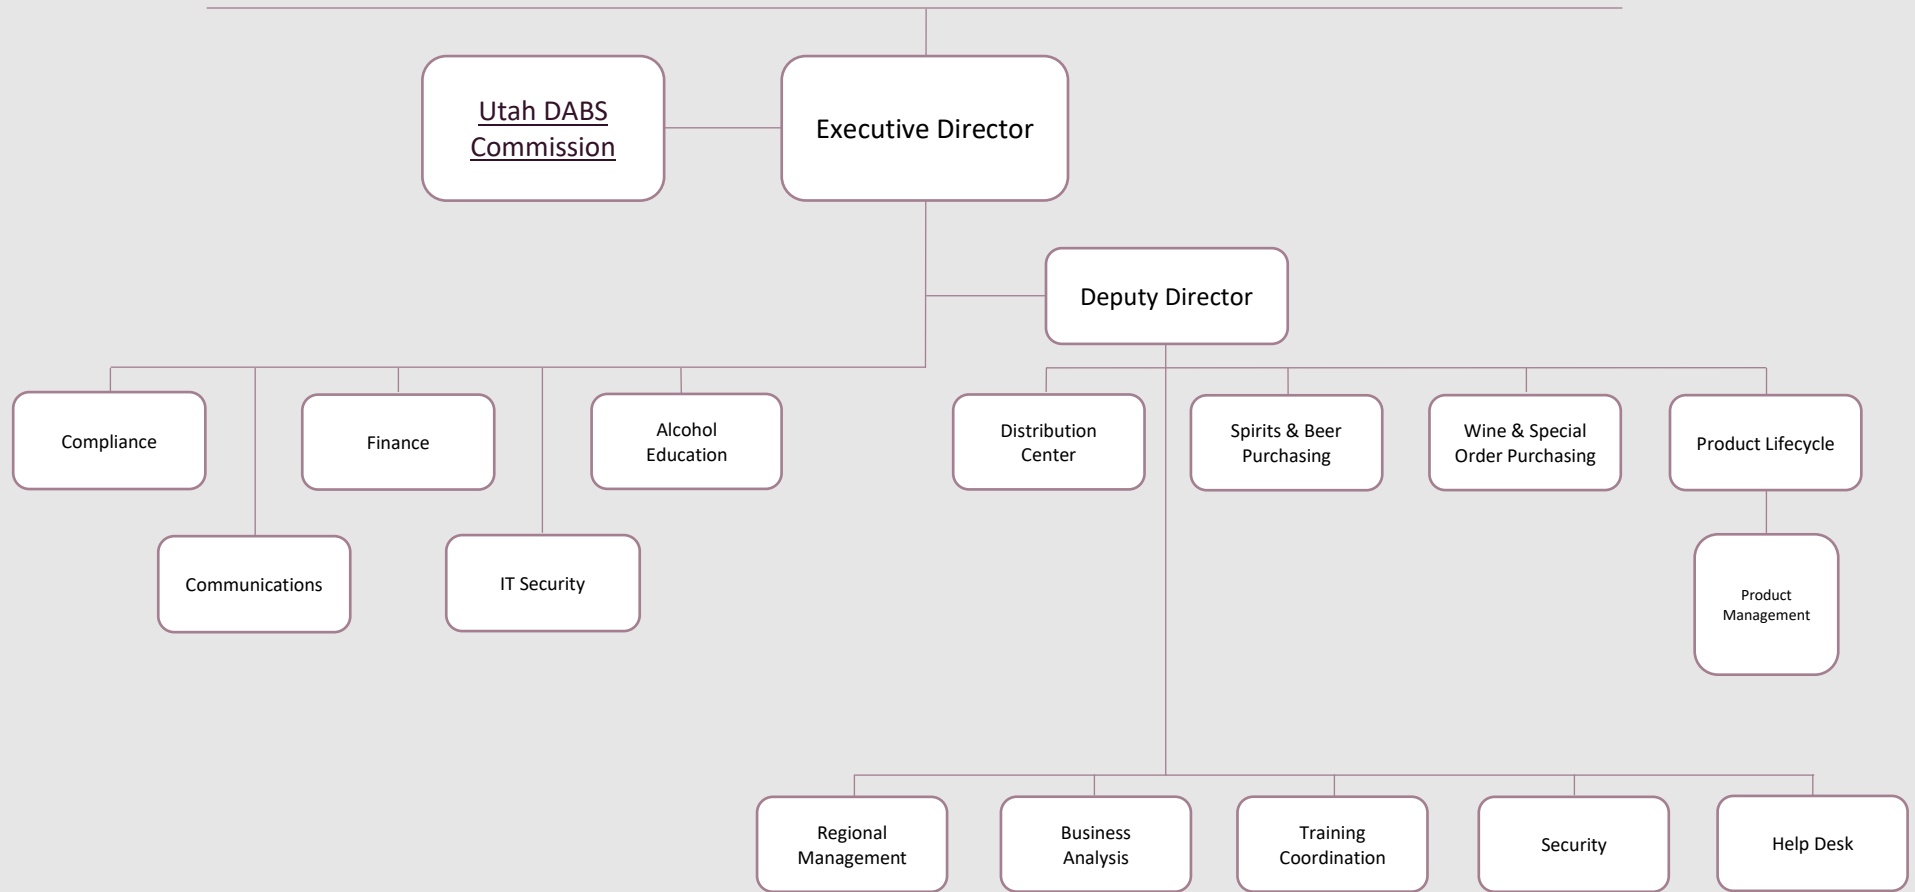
Utah DABS Commission

Executive Director

Deputy Director

Compliance

Finance

Alcohol Education

Communications

IT Security

Distribution Center

Spirits & Beer Purchasing

Wine & Special Order Purchasing

Product Lifecycle

Product Management

Regional Management

Business Analysis

Training Coordination

Security

Help Desk